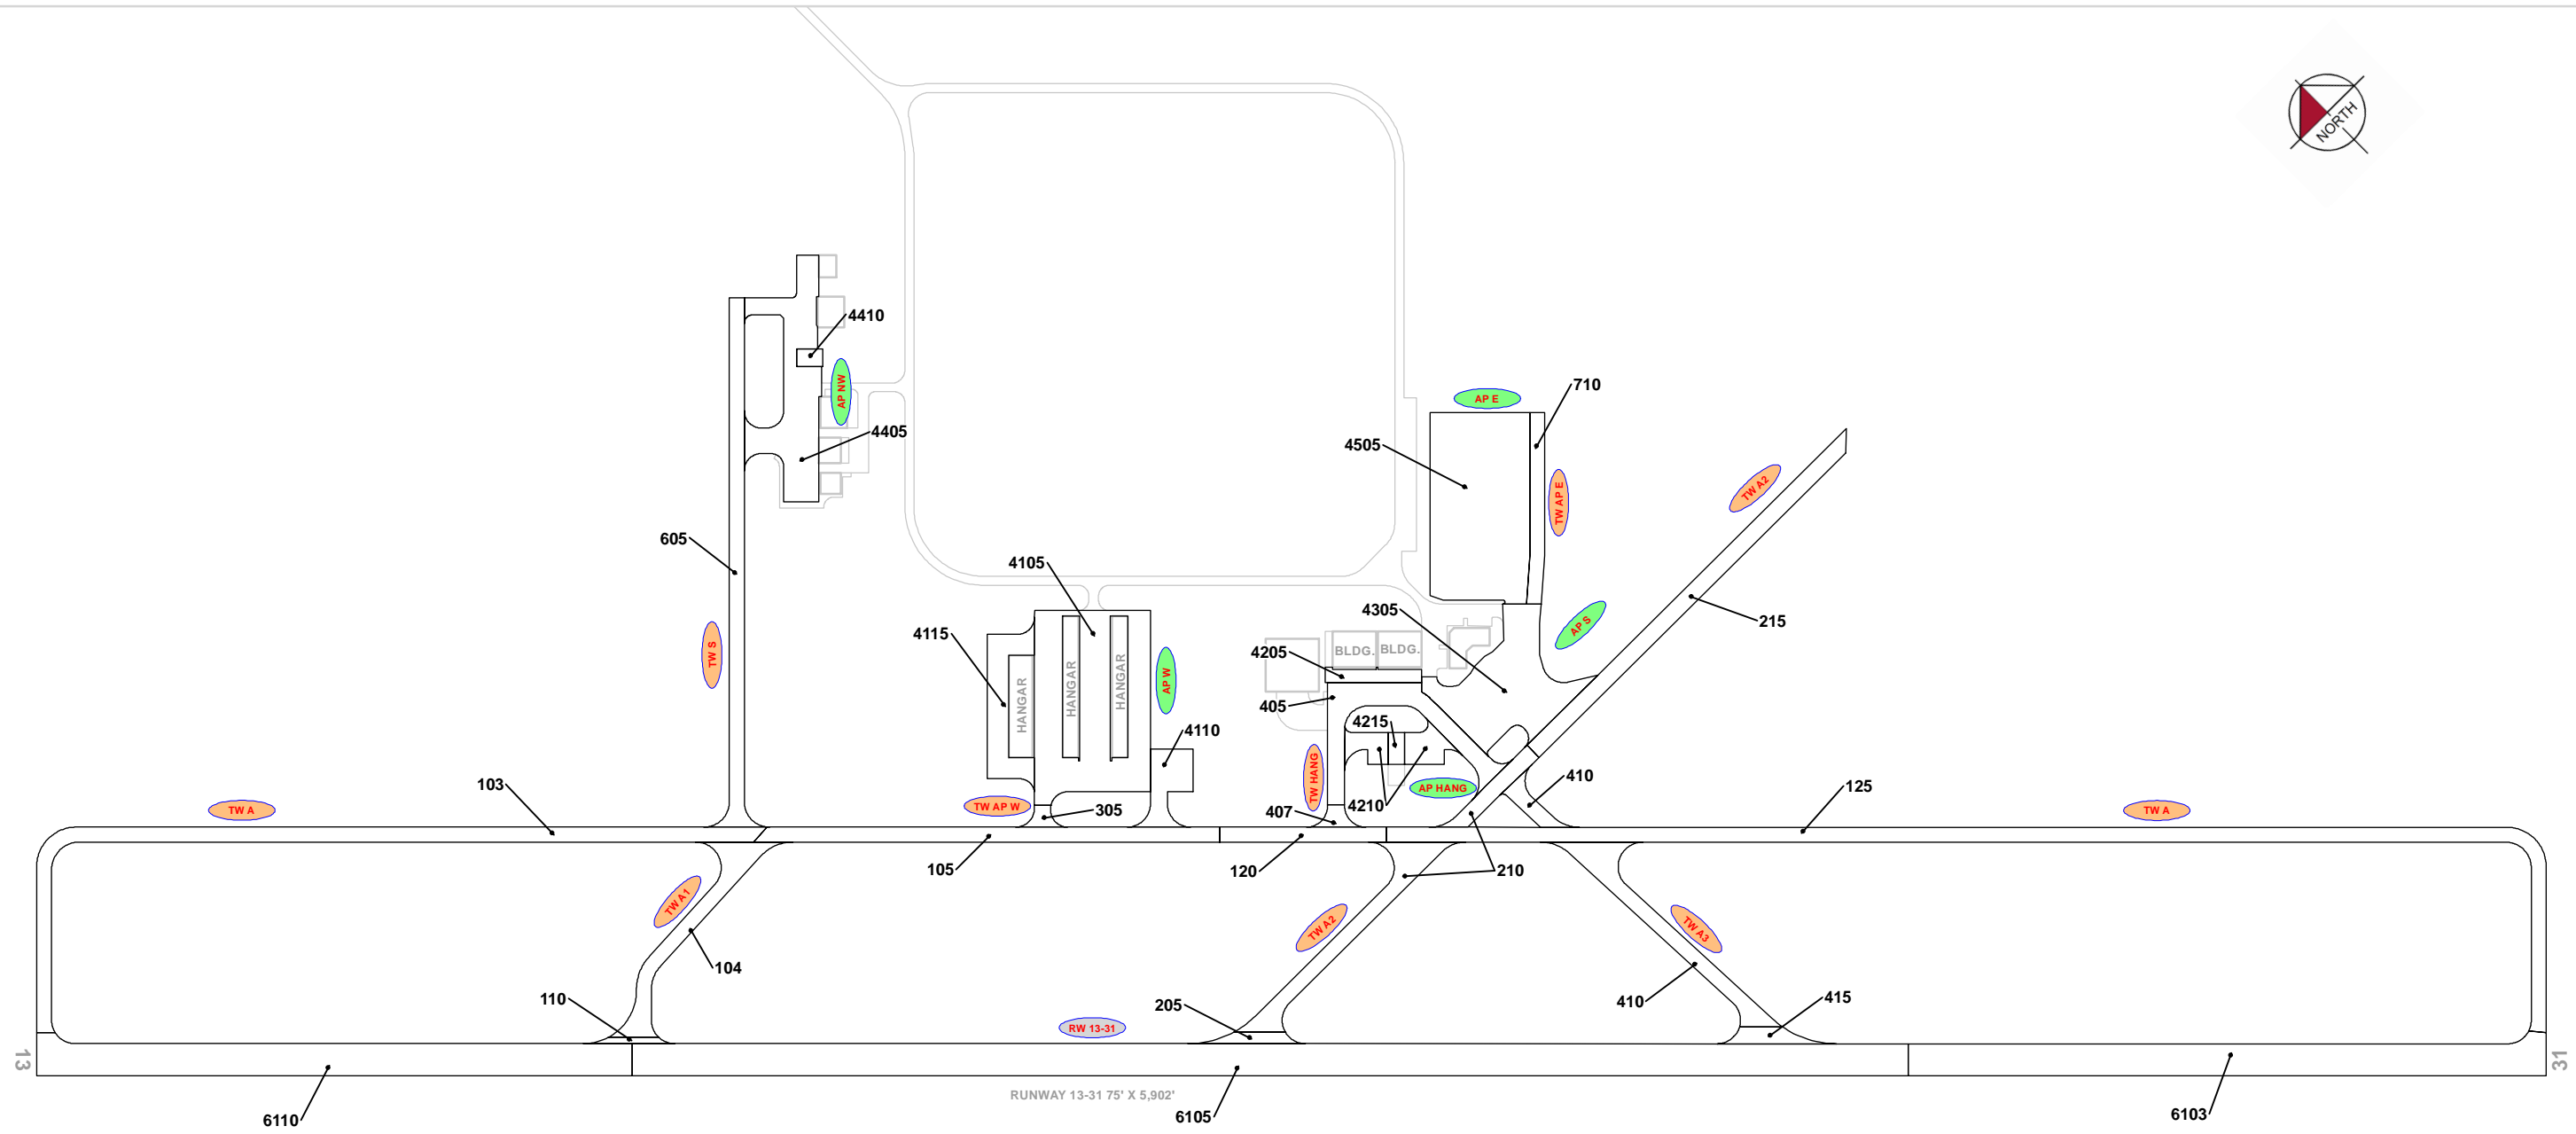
NORTH

4410
AP NW
4405
605
TW S
710
AP E
4505
TW AP E
TW A2
AP S
215
4105
4115
HANGAR
HANGAR
HANGAR
AP W
4110
4305
BLDG.
BLDG.
4205
405
4215
TW HANG
AP HANG
4210
407
410
125
103
TW A
TW AP W
305
TW A
105
120
210
TW A1
104
TW A2
TW A3
110
205
RW 13-31
410
415
13
31
6110
6105
RUNWAY 13-31 75' X 5,902'
6103